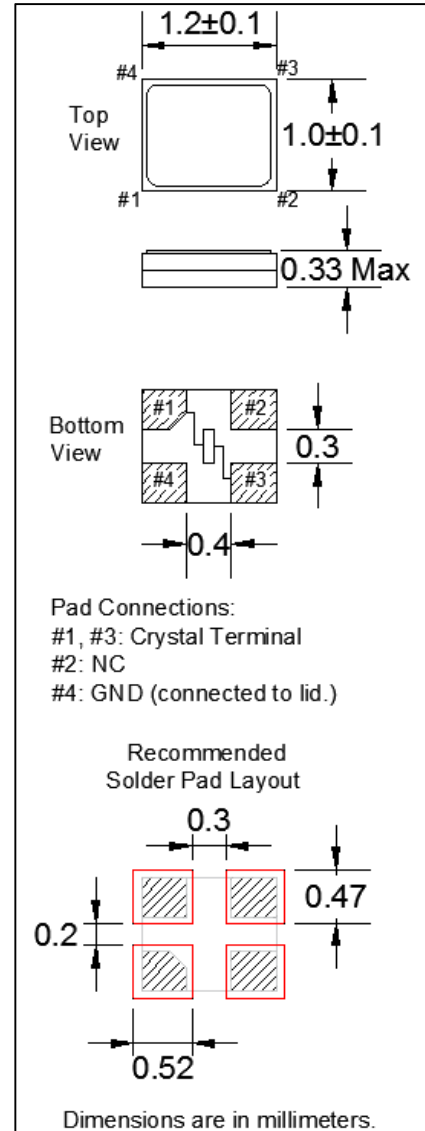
1.2±0.1

#4 #3

Top View

1.0±0.1

#1 #2

0.33 Max

Bottom View

#1 #2

#4 #3

0.3

0.4

Pad Connections:
#1, #3: Crystal Terminal
#2: NC
#4: GND (connected to lid.)

Recommended Solder Pad Layout

0.3

0.47

0.2

0.52

Dimensions are in millimeters.